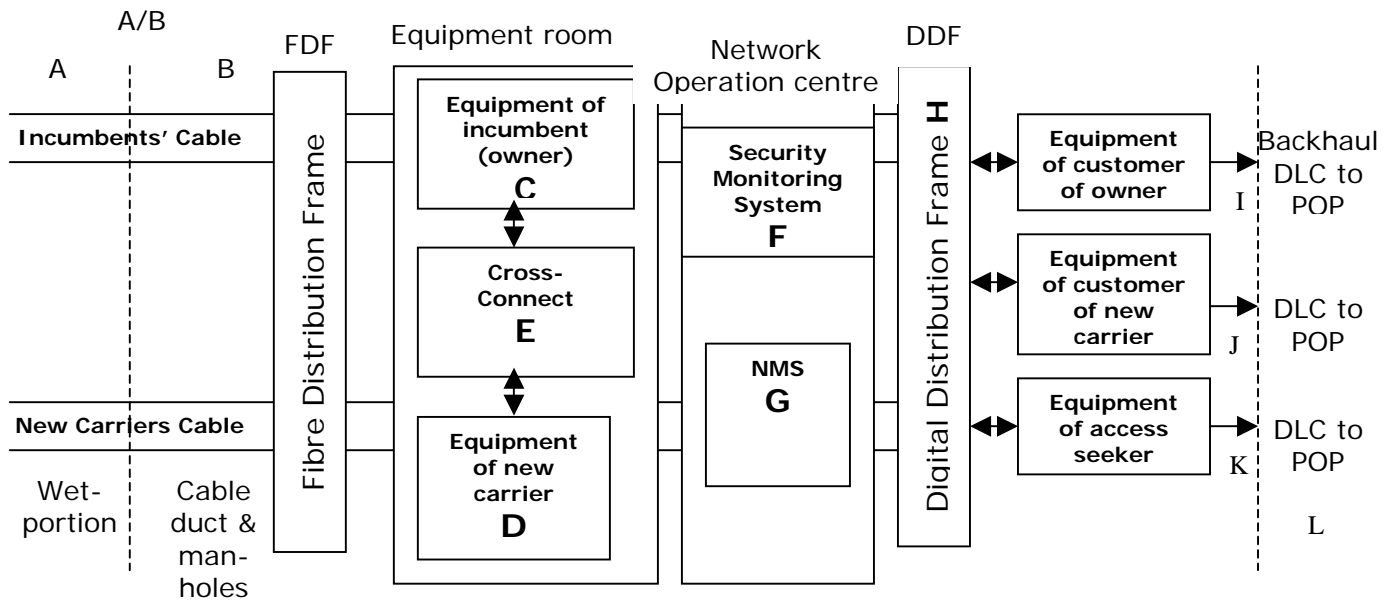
A/B

A

B

FDF

Equipment room

Network Operation centre

DDF

Incumbents' Cable

Fibre Distribution Frame

Equipment of incumbent (owner)
C

Cross-Connect
E

Equipment of new carrier
D

Security Monitoring System
F

NMS
G

Digital Distribution Frame H

Equipment of customer of owner

Equipment of customer of new carrier

Equipment of access seeker

I

J

K

Backhaul DLC to POP

DLC to POP

DLC to POP

L

New Carriers Cable

Wet-portion

Cable duct & manholes